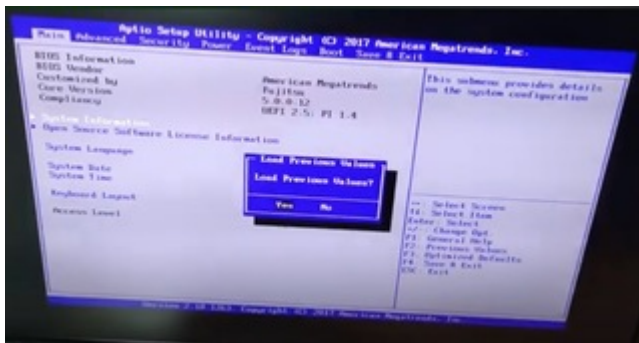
Aptio Setup Utility - Copyright (C) 2017 American Megatrends, Inc.
Main Advanced Security Power Event Logs Boot Save & Exit

BIOS Information
BIOS Vendor
Customized by
Core Version
Compliancy

American Megatrends
Fujitsu
5.0.0.12
UEFI 2.5; PI 1.4

▶ System Information
▶ Open Source Software License Information

System Language

System Date
System Time

Keyboard Layout

Access Level

Load Previous Values
Load Previous Values?
Yes No

This submenu provides details on the system configuration

→←: Select Screen
↑↓: Select Item
Enter: Select
+/-: Change Opt.
F1: General Help
F2: Previous Values
F3: Optimized Defaults
F4: Save & Exit
ESC: Exit

Version 2.18 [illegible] Copyright (C) 2017 American Megatrends, Inc.